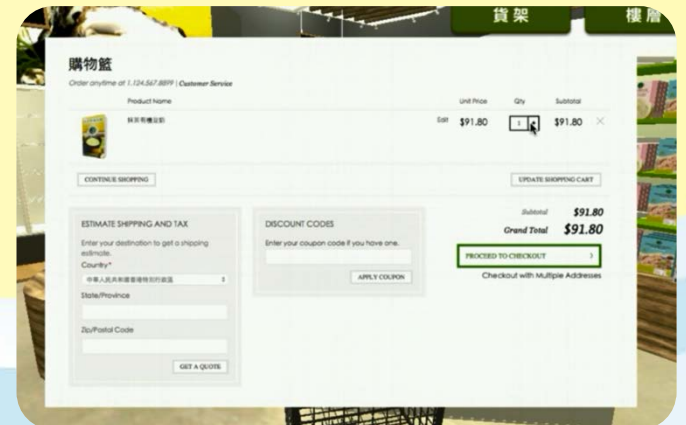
貨架

樓層

購物籃

Order anytime at 1.124.567.8899 | Customer Service

| Product Name | | Unit Price | Qty | Subtotal |
|---|---|---|---|---|
| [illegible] | Edit | $91.80 | 1 | $91.80 |

CONTINUE SHOPPING

UPDATE SHOPPING CART

ESTIMATE SHIPPING AND TAX

Enter your destination to get a shipping estimate.

Country*

中華人民共和國香港特別行政區

State/Province

Zip/Postal Code

GET A QUOTE

DISCOUNT CODES

Enter your coupon code if you have one.

APPLY COUPON

Subtotal $91.80

Grand Total $91.80

PROCEED TO CHECKOUT

Checkout with Multiple Addresses